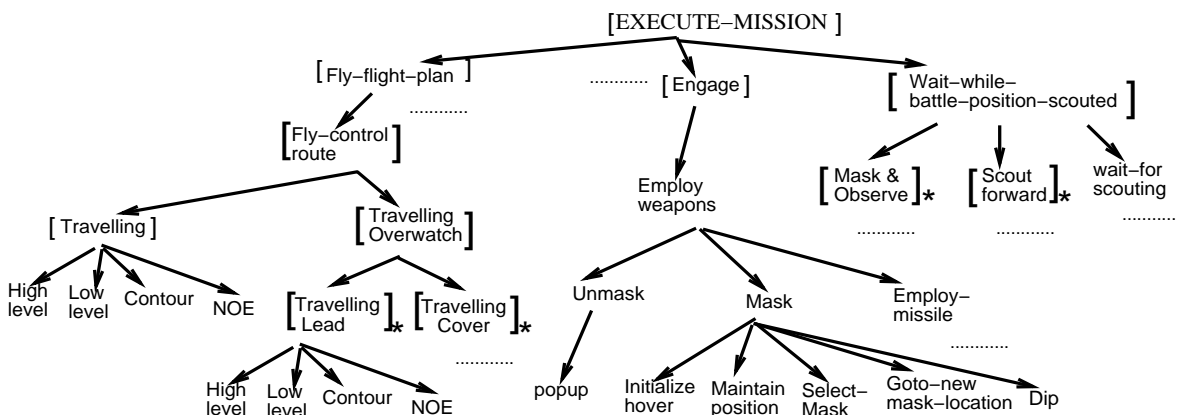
[EXECUTE–MISSION ]

[Fly–flight–plan ]

............

[ Engage ]

[ Wait–while– battle–position–scouted ]

............

[Fly–control route ]

[ Travelling ]

[Travelling Overwatch ]

High level

Low level

Contour

NOE

[Travelling Lead ]*

[Travelling Cover ]*

............

High level

Low level

Contour

NOE

Employ weapons

Unmask

Mask

Employ– missile

............

popup

Initialize hover

Maintain position

Select– Mask

Goto–new mask–location

Dip

[ Mask & Observe ]*

[ Scout forward ]*

wait–for scouting

............

............

............